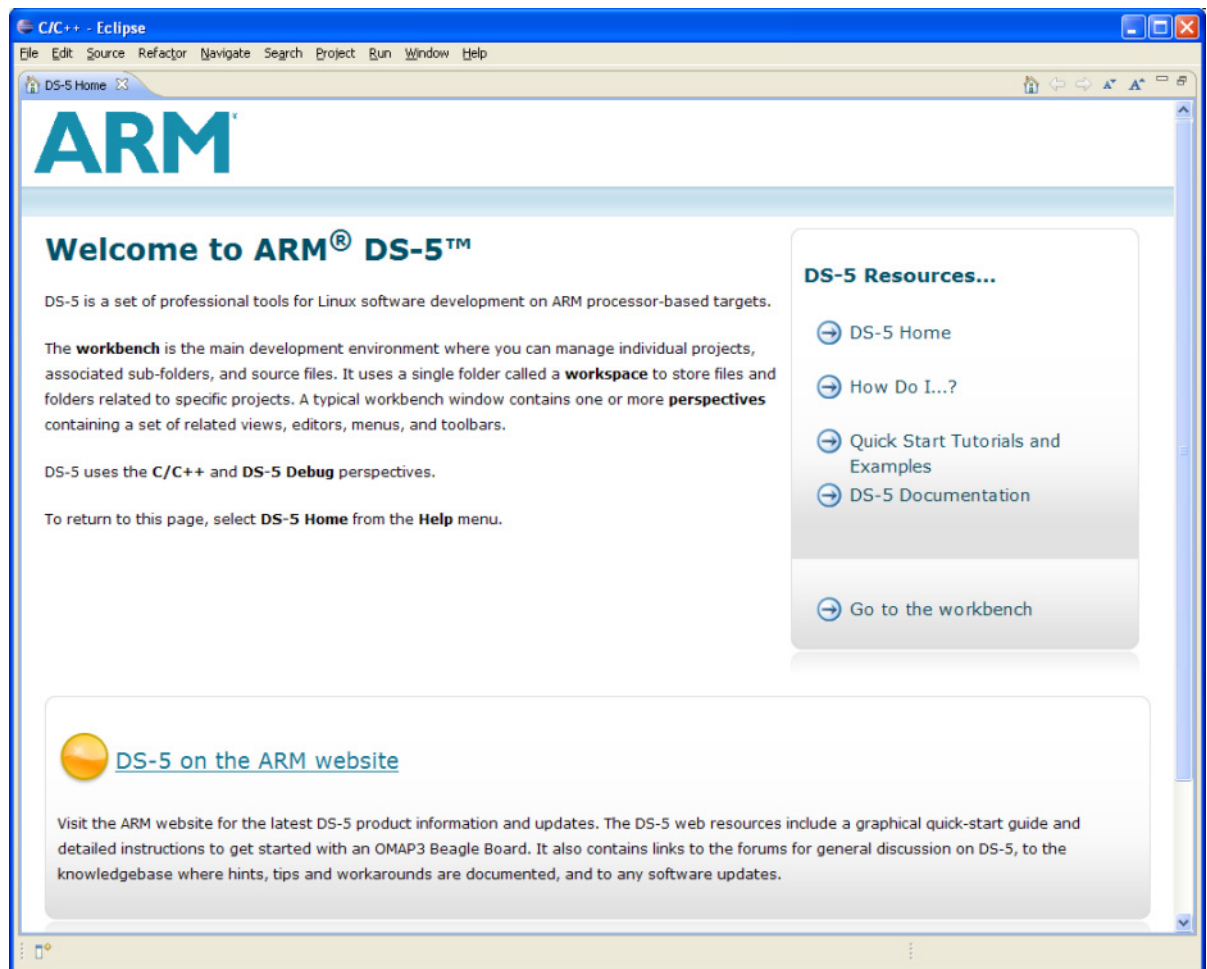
C/C++ - Eclipse

File Edit Source Refactor Navigate Search Project Run Window Help

DS-5 Home

ARM

Welcome to ARM® DS-5™

DS-5 is a set of professional tools for Linux software development on ARM processor-based targets.

The workbench is the main development environment where you can manage individual projects, associated sub-folders, and source files. It uses a single folder called a workspace to store files and folders related to specific projects. A typical workbench window contains one or more perspectives containing a set of related views, editors, menus, and toolbars.

DS-5 uses the C/C++ and DS-5 Debug perspectives.

To return to this page, select DS-5 Home from the Help menu.

DS-5 Resources...

DS-5 Home

How Do I...?

Quick Start Tutorials and Examples

DS-5 Documentation

Go to the workbench

DS-5 on the ARM website

Visit the ARM website for the latest DS-5 product information and updates. The DS-5 web resources include a graphical quick-start guide and detailed instructions to get started with an OMAP3 Beagle Board. It also contains links to the forums for general discussion on DS-5, to the knowledgebase where hints, tips and workarounds are documented, and to any software updates.